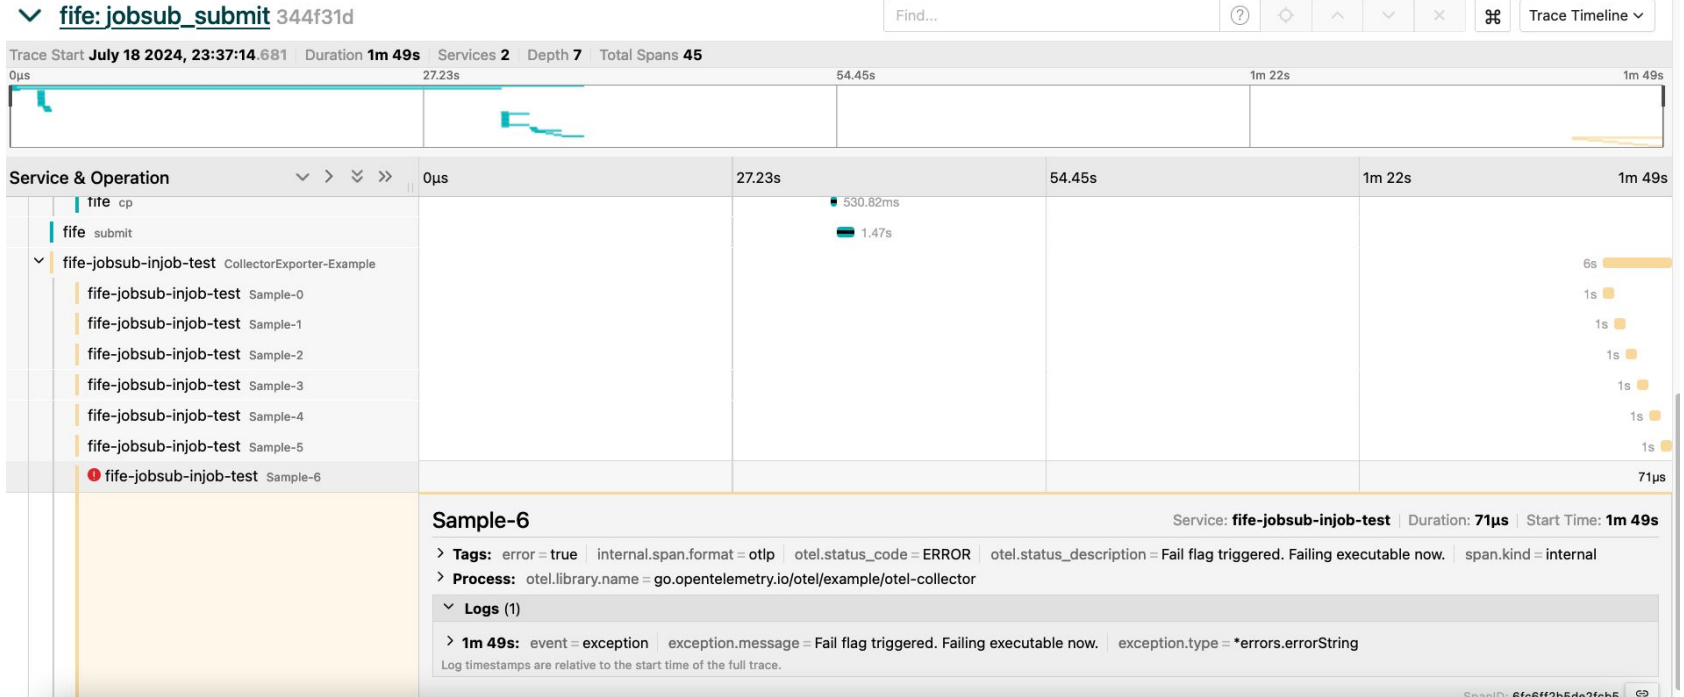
fife: jobsub_submit 344f31d

Find...

Trace Timeline

Trace Start July 18 2024, 23:37:14.681 | Duration 1m 49s | Services 2 | Depth 7 | Total Spans 45

0µs 27.23s 54.45s 1m 22s 1m 49s

Service & Operation

| Service & Operation | 0µs | 27.23s | 54.45s | 1m 22s | 1m 49s |
|---|---|---|---|---|---|
| fife cp | | 530.82ms | | | |
| fife submit | | 1.47s | | | |
| fife-jobsub-injob-test CollectorExporter-Example | | | | | 6s |
| fife-jobsub-injob-test Sample-0 | | | | | 1s |
| fife-jobsub-injob-test Sample-1 | | | | | 1s |
| fife-jobsub-injob-test Sample-2 | | | | | 1s |
| fife-jobsub-injob-test Sample-3 | | | | | 1s |
| fife-jobsub-injob-test Sample-4 | | | | | 1s |
| fife-jobsub-injob-test Sample-5 | | | | | 1s |
| fife-jobsub-injob-test Sample-6 | | | | | 71µs |

Sample-6

Service: fife-jobsub-injob-test | Duration: 71µs | Start Time: 1m 49s

Tags: error = true internal.span.format = otlp otel.status_code = ERROR otel.status_description = Fail flag triggered. Failing executable now. span.kind = internal

Process: otel.library.name = go.opentelemetry.io/otel/example/otel-collector

Logs (1)

1m 49s: event = exception exception.message = Fail flag triggered. Failing executable now. exception.type = *errors.errorString

Log timestamps are relative to the start time of the full trace.

SpanID: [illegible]